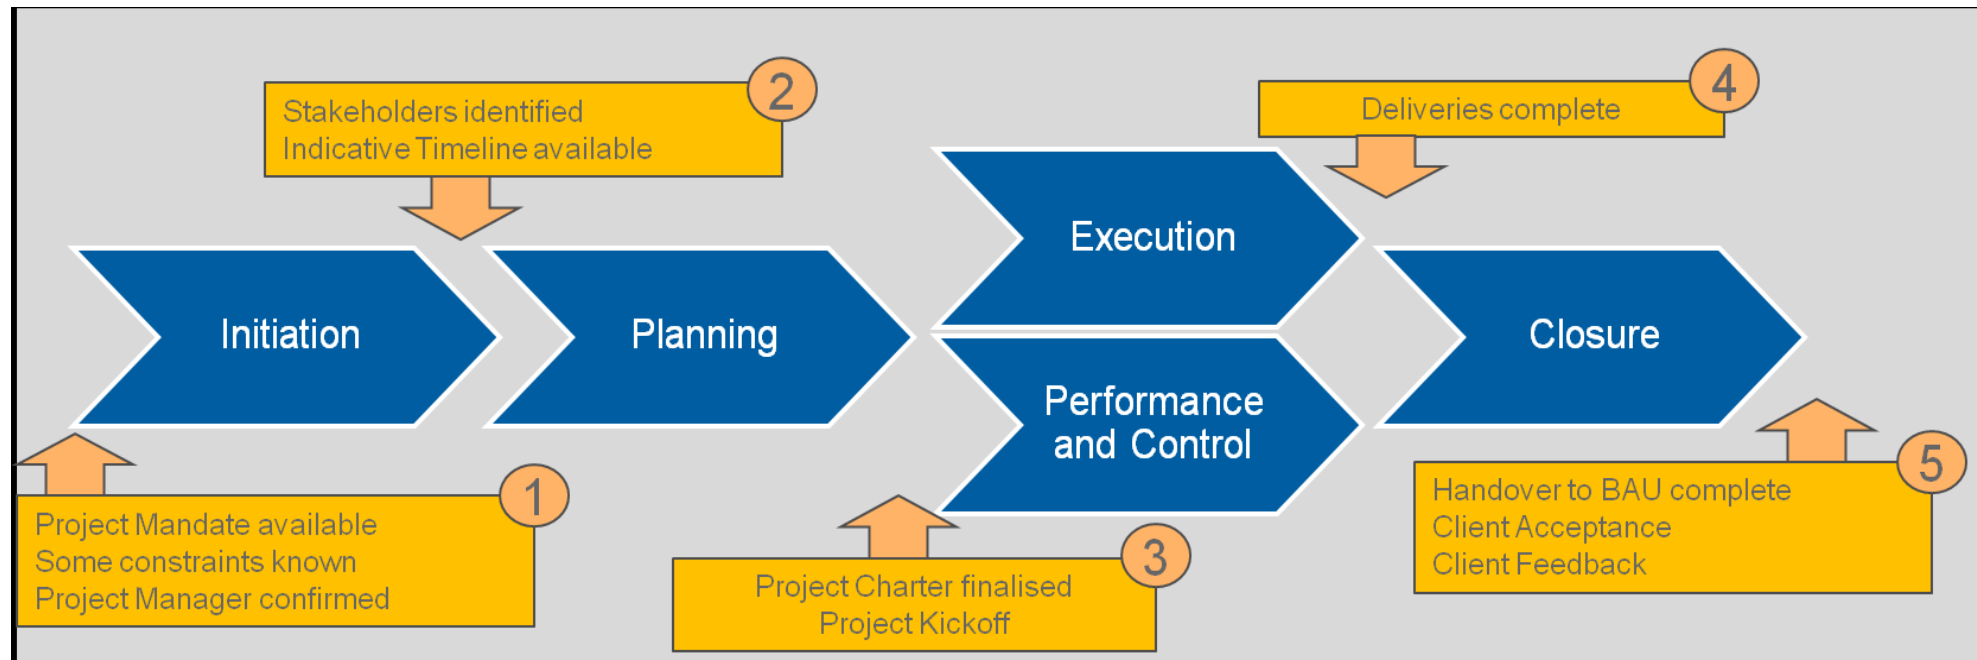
2
Stakeholders identified
Indicative Timeline available

4
Deliveries complete

Execution

Initiation

Planning

Closure

Performance and Control

1
Project Mandate available
Some constraints known
Project Manager confirmed

3
Project Charter finalised
Project Kickoff

5
Handover to BAU complete
Client Acceptance
Client Feedback